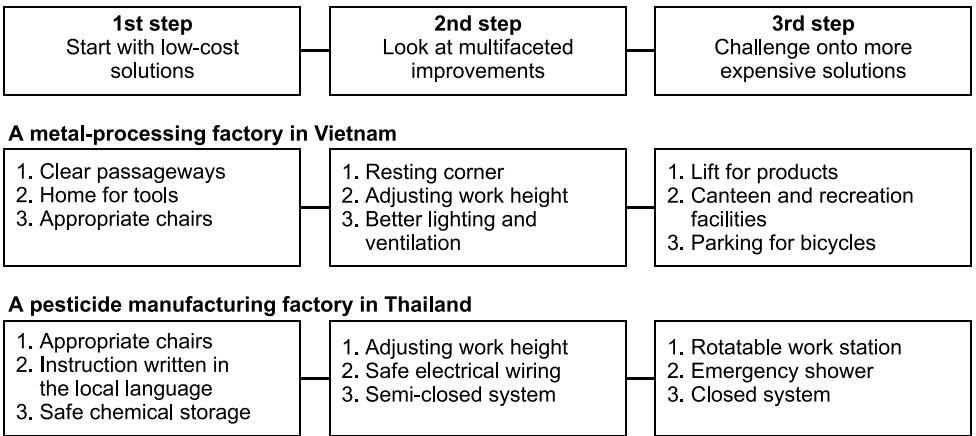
**1st step**
Start with low-cost solutions

**2nd step**
Look at multifaceted improvements

**3rd step**
Challenge onto more expensive solutions

**A metal-processing factory in Vietnam**

1. Clear passageways
2. Home for tools
3. Appropriate chairs

1. Resting corner
2. Adjusting work height
3. Better lighting and ventilation

1. Lift for products
2. Canteen and recreation facilities
3. Parking for bicycles

**A pesticide manufacturing factory in Thailand**

1. Appropriate chairs
2. Instruction written in the local language
3. Safe chemical storage

1. Adjusting work height
2. Safe electrical wiring
3. Semi-closed system

1. Rotatable work station
2. Emergency shower
3. Closed system